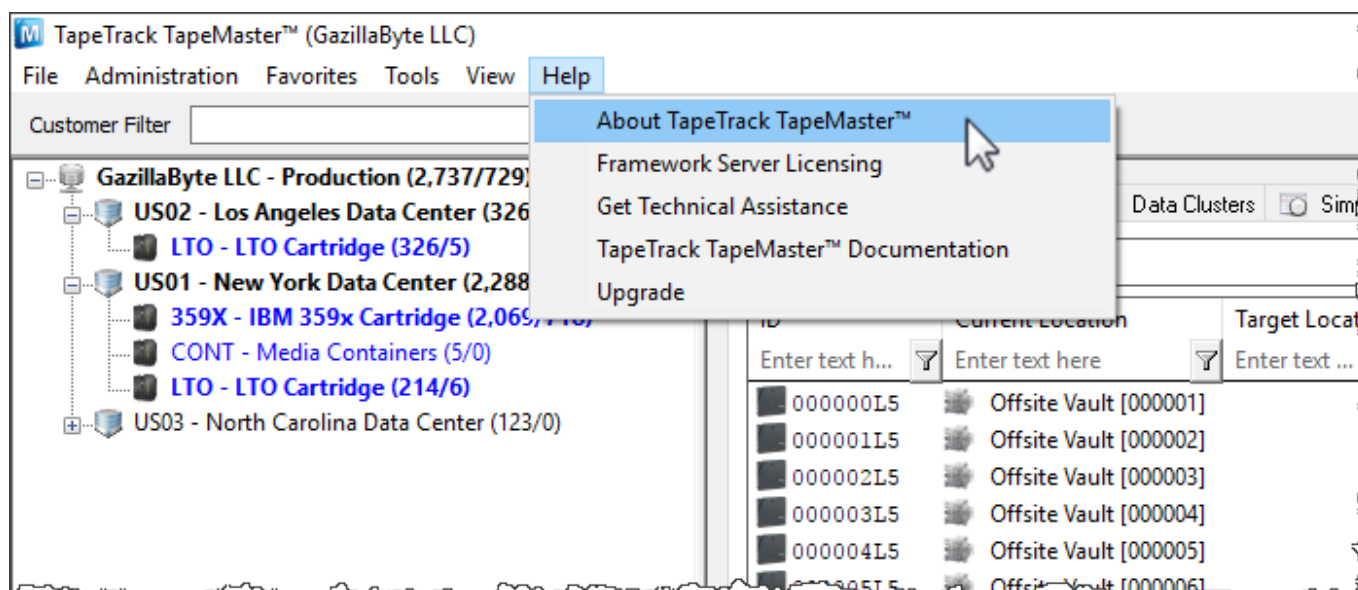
TapeTrack TapeMaster™ (GazillaByte LLC)

File Administration Favorites Tools View Help

Customer Filter

About TapeTrack TapeMaster™
Framework Server Licensing
Get Technical Assistance
TapeTrack TapeMaster™ Documentation
Upgrade

GazillaByte LLC - Production (2,737/729)
US02 - Los Angeles Data Center (326
LTO - LTO Cartridge (326/5)
US01 - New York Data Center (2,288
359X - IBM 359x Cartridge (2,069/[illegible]
CONT - Media Containers (5/0)
LTO - LTO Cartridge (214/6)
US03 - North Carolina Data Center (123/0)

Data Clusters Sim

ID | Current Location | Target Locat
Enter text h... | Enter text here | Enter text ...
000000L5 Offsite Vault [000001]
000001L5 Offsite Vault [000002]
000002L5 Offsite Vault [000003]
000003L5 Offsite Vault [000004]
000004L5 Offsite Vault [000005]
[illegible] Offsite Vault [000006]